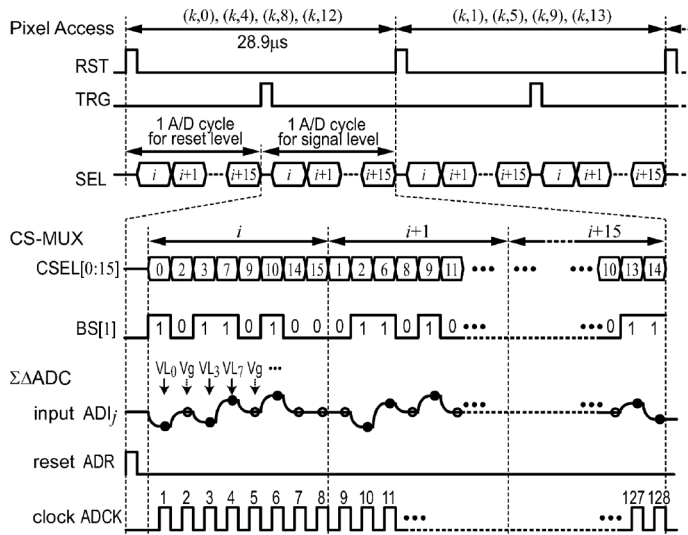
Pixel Access
$(k,0)$, $(k,4)$, $(k,8)$, $(k,12)$
28.9μs
$(k,1)$, $(k,5)$, $(k,9)$, $(k,13)$
RST
TRG
1 A/D cycle for reset level
1 A/D cycle for signal level
SEL
$i$ $i$+1 $i$+15 $i$ $i$+1 $i$+15 $i$ $i$+1 $i$+15 $i$ $i$+1 $i$+15
CS-MUX
$i$
$i$+1
$i$+15
CSEL[0:15]
0 2 3 7 9 10 14 15 1 2 6 8 9 11 ••• ••• ••• 10 13 14
BS[1]
1 0 1 1 0 1 0 0 0 1 1 0 1 0 ••• ••• 0 1 1
ΣΔADC
$VL_0$ Vg $VL_3$ $VL_7$ Vg •••
input $ADI_j$
•••
•••
reset ADR
clock ADCK
1 2 3 4 5 6 7 8 9 10 11 ••• ••• 127 128